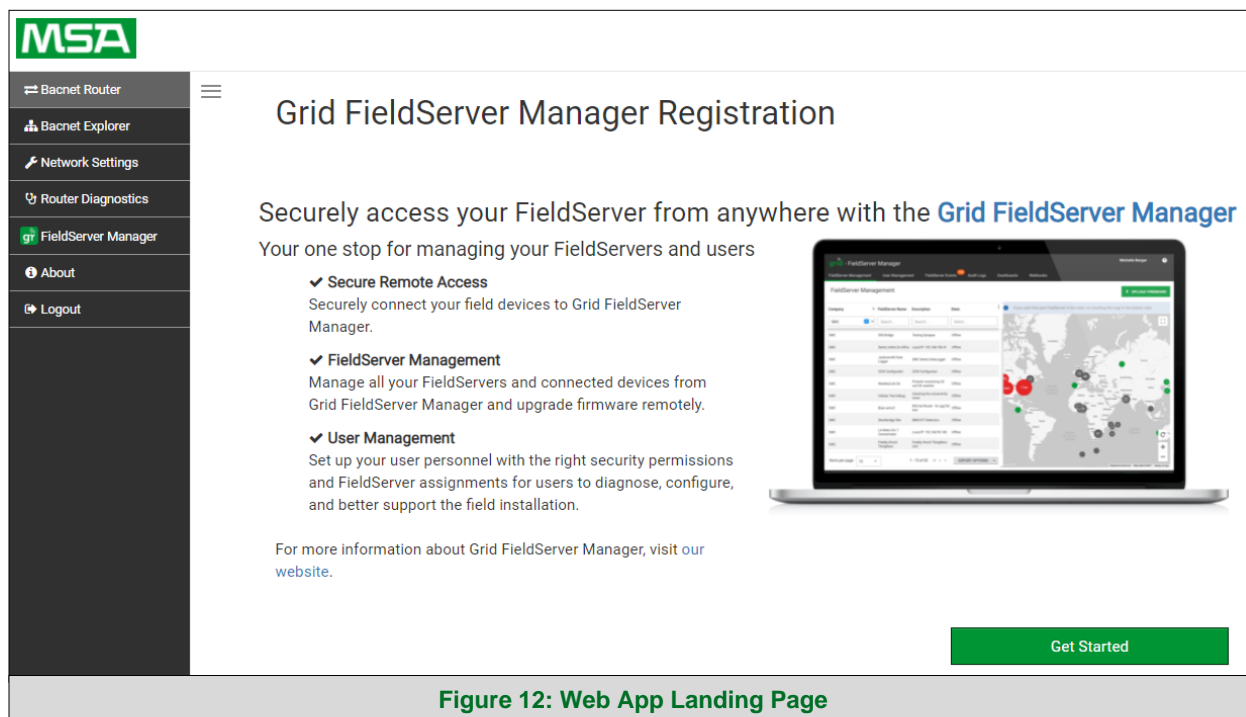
MSA

Bacnet Router
Bacnet Explorer
Network Settings
Router Diagnostics
FieldServer Manager
About
Logout

Grid FieldServer Manager Registration

Securely access your FieldServer from anywhere with the Grid FieldServer Manager

Your one stop for managing your FieldServers and users

✔ Secure Remote Access
Securely connect your field devices to Grid FieldServer Manager.

✔ FieldServer Management
Manage all your FieldServers and connected devices from Grid FieldServer Manager and upgrade firmware remotely.

✔ User Management
Set up your user personnel with the right security permissions and FieldServer assignments for users to diagnose, configure, and better support the field installation.

For more information about Grid FieldServer Manager, visit our website.

Get Started

Figure 12: Web App Landing Page